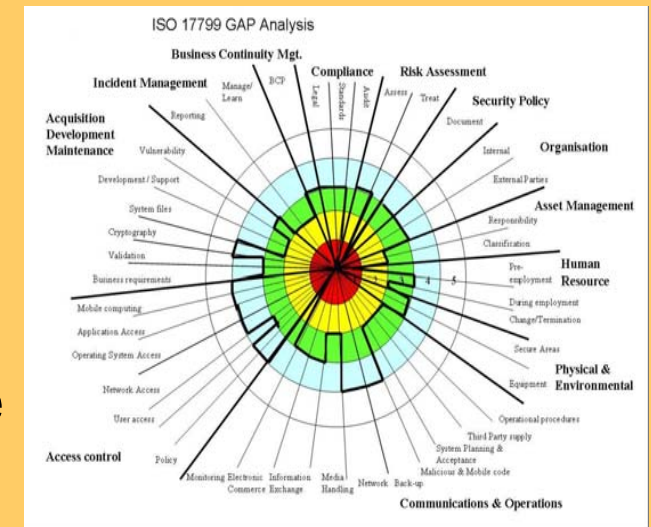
ISO 17799 GAP Analysis

Business Continuity Mgt.

Compliance

Risk Assessment

Incident Management

Manage/ Learn

BCP

Legal

Standards

Audit

Assess

Treat

Security Policy

Document

Reporting

Acquisition Development Maintenance

Organisation

Vulnerability

Internal

Development / Support

External Parties

System files

Asset Management

Responsibility

Cryptography

Classification

Validation

Human Resource

Business requirements

Pre-employment

4

5

Mobile computing

During employment

Application Access

Change/Termination

Operating System Access

Secure Areas

Network Access

Physical & Environmental

Equipment

User access

Operational procedures

Third Party supply

System Planning & Acceptance

Malicious & Mobile code

Access control

Policy

Monitoring

Electronic Commerce

Information Exchange

Media Handling

Network

Back-up

Communications & Operations